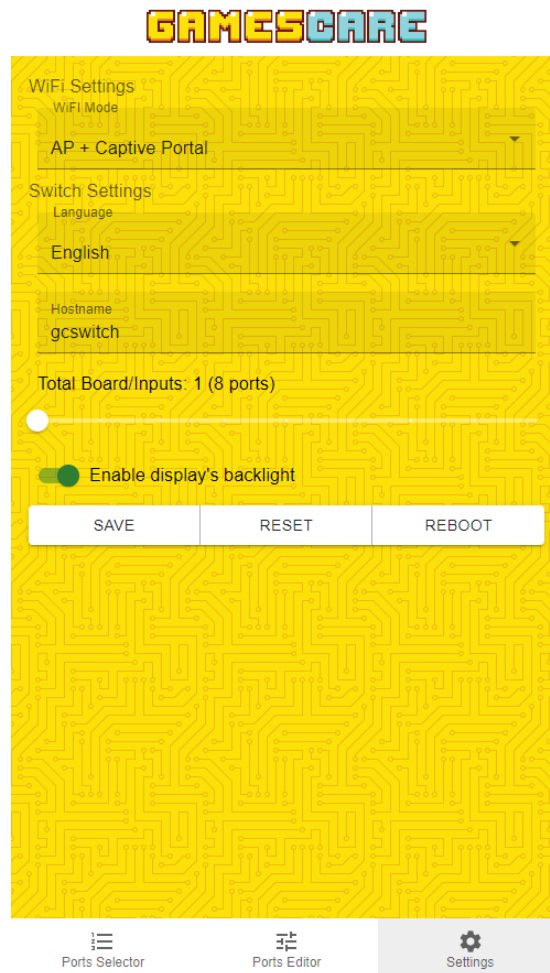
GAMESCARE

WiFi Settings

WiFi Mode

AP + Captive Portal

Switch Settings

Language

English

Hostname

gcswitch

Total Board/Inputs: 1 (8 ports)

Enable display's backlight

SAVE

RESET

REBOOT

Ports Selector

Ports Editor

Settings